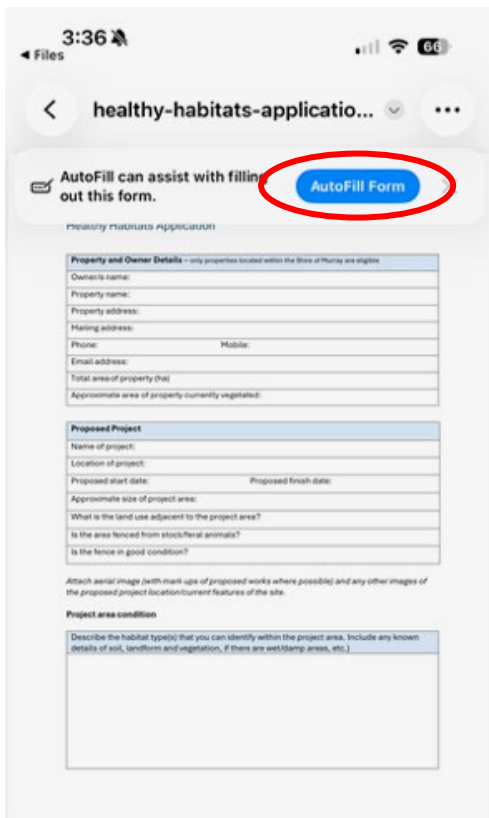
3:36
◂ Files
66

healthy-habitats-applicatio...

AutoFill can assist with filling out this form.
AutoFill Form

Healthy Habitats Application

| Property and Owner Details – only properties located within the Shire of Murray are eligible |
|---|
| Owner/s name: |
| Property name: |
| Property address: |
| Mailing address: |
| Phone: Mobile: |
| Email address: |
| Total area of property (ha) |
| Approximate area of property currently vegetated: |

| Proposed Project |
|---|
| Name of project: |
| Location of project: |
| Proposed start date: Proposed finish date: |
| Approximate size of project area: |
| What is the land use adjacent to the project area? |
| Is the area fenced from stock/feral animals? |
| Is the fence in good condition? |

Attach aerial image (with mark-ups of proposed works where possible) and any other images of the proposed project location/current features of the site.

Project area condition

| Describe the habitat type(s) that you can identify within the project area. Include any known details of soil, landform and vegetation, if there are wet/damp areas, etc.) |
|---|
| |